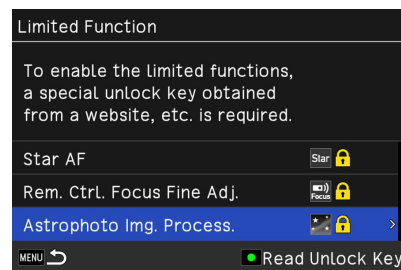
Limited Function

To enable the limited functions, a special unlock key obtained from a website, etc. is required.

Star AF Star

Rem. Ctrl. Focus Fine Adj. Focus

Astrophoto Img. Process.

MENU

Read Unlock Key